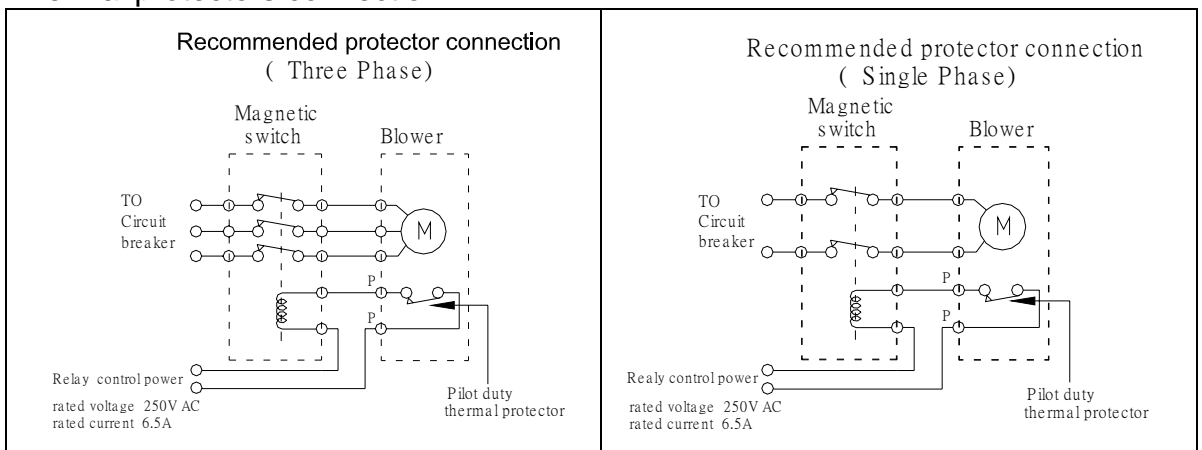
Recommended protector connection
( Three Phase)

Magnetic switch

Blower

TO Circuit breaker

M

P

P

Relay control power

rated voltage 250V AC
rated current 6.5A

Pilot duty thermal protector

Recommended protector connection
( Single Phase)

Magnetic switch

Blower

TO Circuit breaker

M

P

P

Realy control power

rated voltage 250V AC
rated current 6.5A

Pilot duty thermal protector